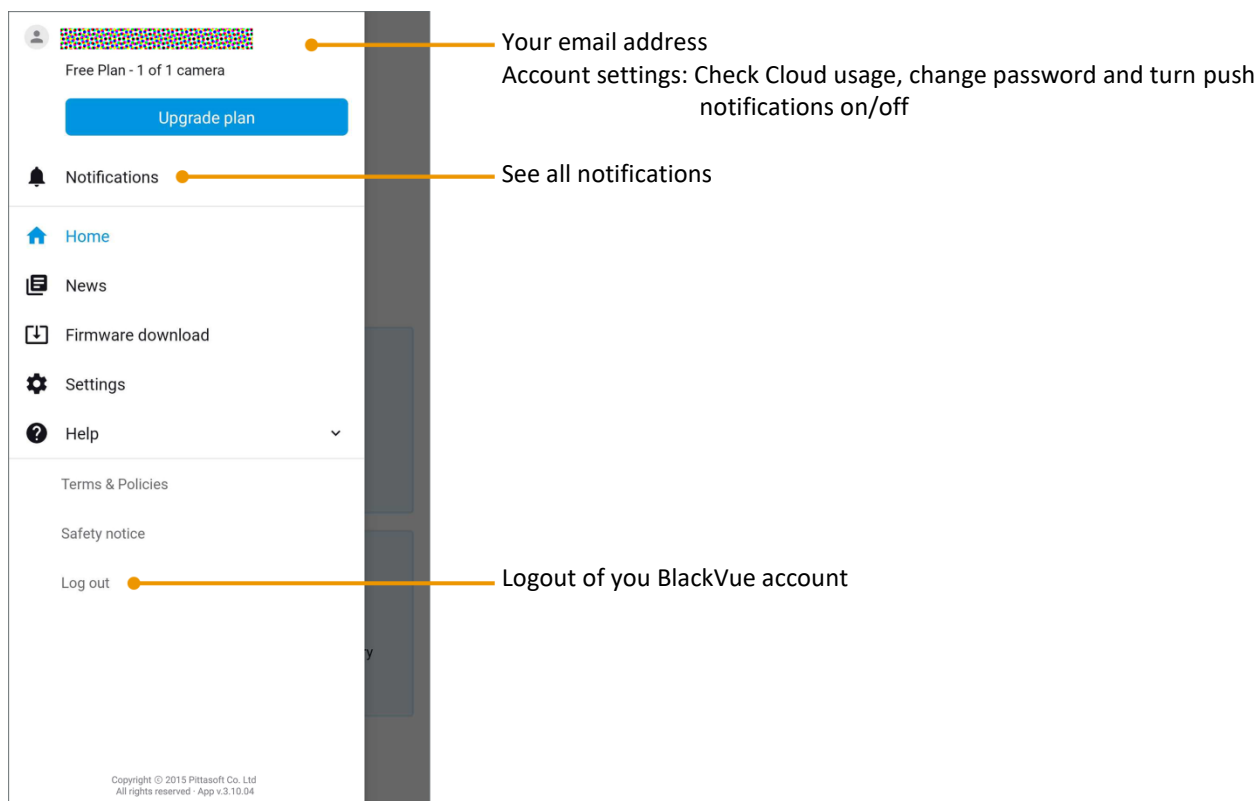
Free Plan - 1 of 1 camera

Upgrade plan

Notifications

Home

News

Firmware download

Settings

Help

Terms & Policies

Safety notice

Log out

y

Copyright © 2015 Pittasoft Co. Ltd
All rights reserved · App v.3.10.04

Your email address
Account settings: Check Cloud usage, change password and turn push notifications on/off

See all notifications

Logout of you BlackVue account